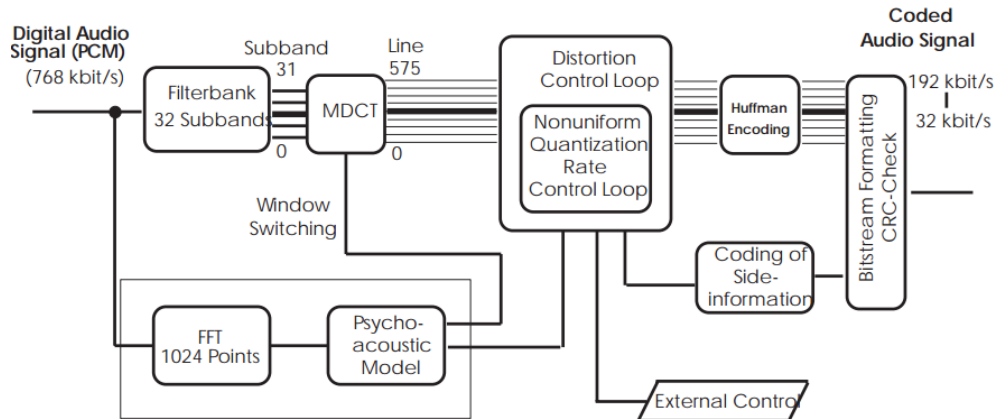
Digital Audio Signal (PCM)
(768 kbit/s)

Subband
31

Filterbank
32 Subbands

0

MDCT

Line
575

0

Window Switching

Distortion Control Loop

Nonuniform Quantization Rate Control Loop

Huffman Encoding

Coded Audio Signal

192 kbit/s
32 kbit/s

Bitstream Formatting CRC-Check

Coding of Side-information

FFT
1024 Points

Psycho-acoustic Model

External Control